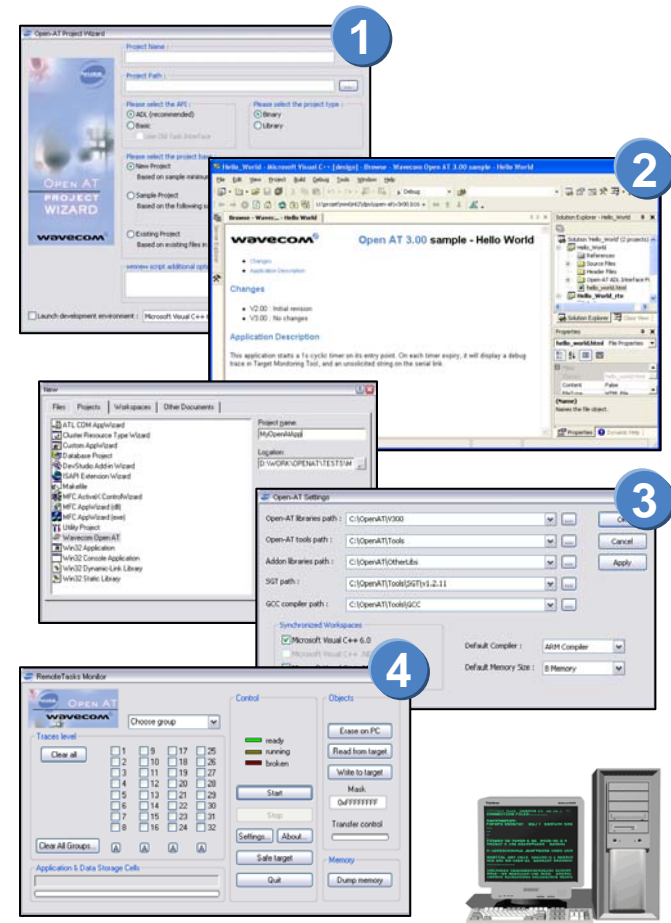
1

Open-AT Project Wizard

Project Name :

Project Path :

Please select the API :
ADL (recommended)
Basic
Use Old Task Interface

Please select the project type :
Binary
Library

Please select the project base
New Project
Based on sample minimum

Sample Project
Based on the following s

Existing Project
Based on existing files in

OPEN AT
PROJECT
WIZARD

wavecom

wmnew script additional op

Launch development environment : Microsoft Visual C++ 6

2

Hello_World - Microsoft Visual C++ [design] - Browse - Wavecom Open AT 3.00 sample - Hello World

File Edit View Project Build Debug Tools Window Help

Debug

Browse - Wavec... - Hello World

wavecom

Open AT 3.00 sample - Hello World

Changes
Application Description

Changes

V2.00 : Initial revision
V3.00 : No changes

Application Description

This application starts a 1s cyclic timer on its entry point. On each timer expiry, it will display a debug trace in Target Monitoring Tool, and an unsolicited string on the serial link.

Solution Explorer - Hello_World

Solution 'Hello_World' (2 projects)
Hello_World
References
Source Files
Header Files
Open AT ADL Interface P
hello_world.html
Hello_World_rte

Solution Explorer Class View

Properties
hello_world.html File Properties

Content False

(Name)
Names the file object.

Properties Dynamic Help

New

Files Projects Workspaces Other Documents

ATL COM AppWizard
Cluster Resource Type Wizard
Custom AppWizard
Database Project
DevStudio Add-in Wizard
ISAPI Extension Wizard
Makefile
MFC ActiveX ControlWizard
MFC AppWizard (dll)
MFC AppWizard (exe)
Utility Project
Wavecom Open AT
Win32 Application
Win32 Console Application
Win32 Dynamic-Link Library
Win32 Static Library

Project name:
MyOpenATAppli

Location:
D:\WORK\OPENAT\TESTS\M

3

Open-AT Settings

Open-AT libraries path : C:\OpenAT\V300
Open-AT tools path : C:\OpenAT\Tools
Addon libraries path : C:\OpenAT\OtherLibs
SGT path : C:\OpenAT\Tools\SGT\v1.2.11
GCC compiler path : C:\OpenAT\Tools\GCC

Ok
Cancel
Apply

Synchronized Workspaces
Microsoft Visual C++ 6.0
Microsoft Visual C++ .NE

Default Compiler : ARM Compiler
Default Memory Size : 8 Memory

4

RemoteTasks Monitor

OPEN AT
wavecom

Choose group

Traces level
Clear all
1 2 3 4 5 6 7 8
9 10 11 12 13 14 15 16
17 18 19 20 21 22 23 24
25 26 27 28 29 30 31 32

Clear All Groups...

Application & Data Storage Cells

Control
ready
running
broken

Start
Stop
Settings... About...
Safe target
Quit

Objects
Erase on PC
Read from target
Write to target
Mask
0xFFFFFFFF
Transfer control

Memory
Dump memory